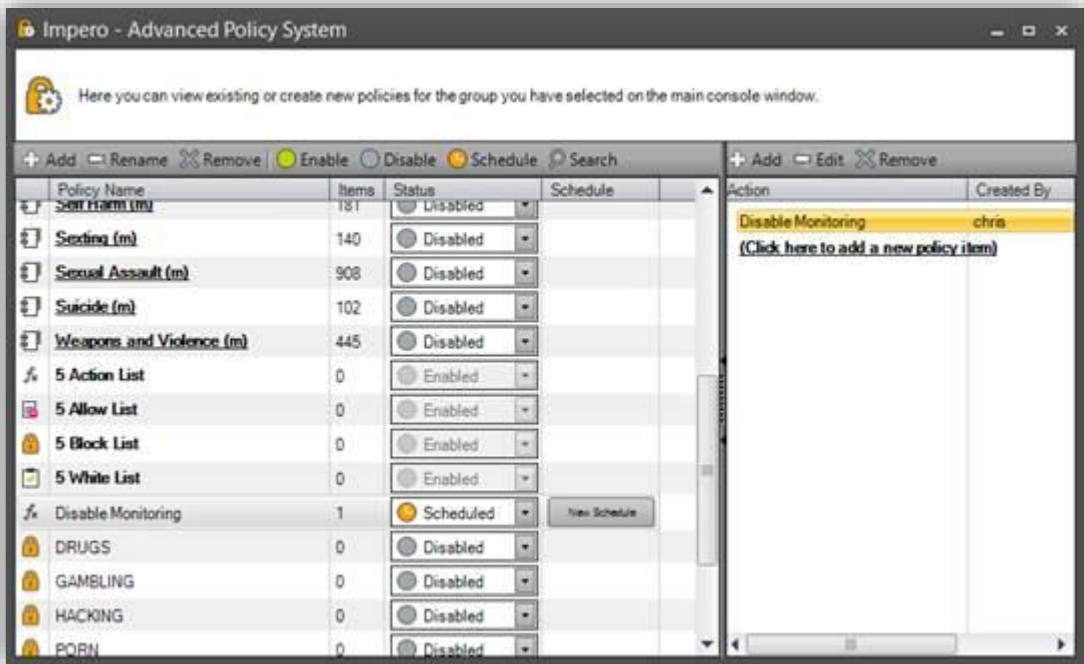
Impero - Advanced Policy System

Here you can view existing or create new policies for the group you have selected on the main console window.

Add Rename Remove Enable Disable Schedule Search

| Policy Name | Items | Status | Schedule |
|---|---|---|---|
| Self Harm (m) | 181 | Disabled | |
| Sexting (m) | 140 | Disabled | |
| Sexual Assault (m) | 908 | Disabled | |
| Suicide (m) | 102 | Disabled | |
| Weapons and Violence (m) | 445 | Disabled | |
| 5 Action List | 0 | Enabled | |
| 5 Allow List | 0 | Enabled | |
| 5 Block List | 0 | Enabled | |
| 5 White List | 0 | Enabled | |
| Disable Monitoring | 1 | Scheduled | New Schedule |
| DRUGS | 0 | Disabled | |
| GAMBLING | 0 | Disabled | |
| HACKING | 0 | Disabled | |
| PORN | 0 | Disabled | |

Add Edit Remove

| Action | Created By |
|---|---|
| Disable Monitoring | chris |
| (Click here to add a new policy item) | |